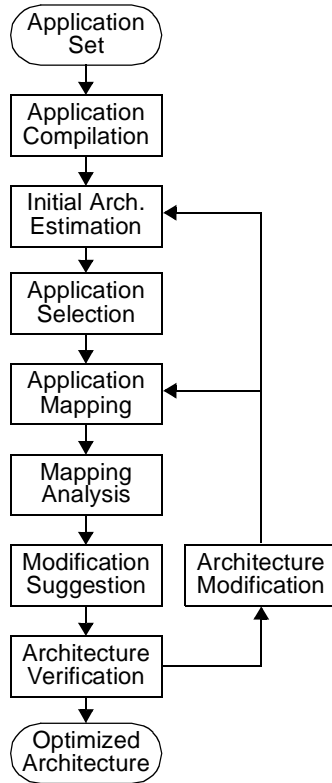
Application Set

Application Compilation

Initial Arch. Estimation

Application Selection

Application Mapping

Mapping Analysis

Modification Suggestion

Architecture Modification

Architecture Verification

Optimized Architecture